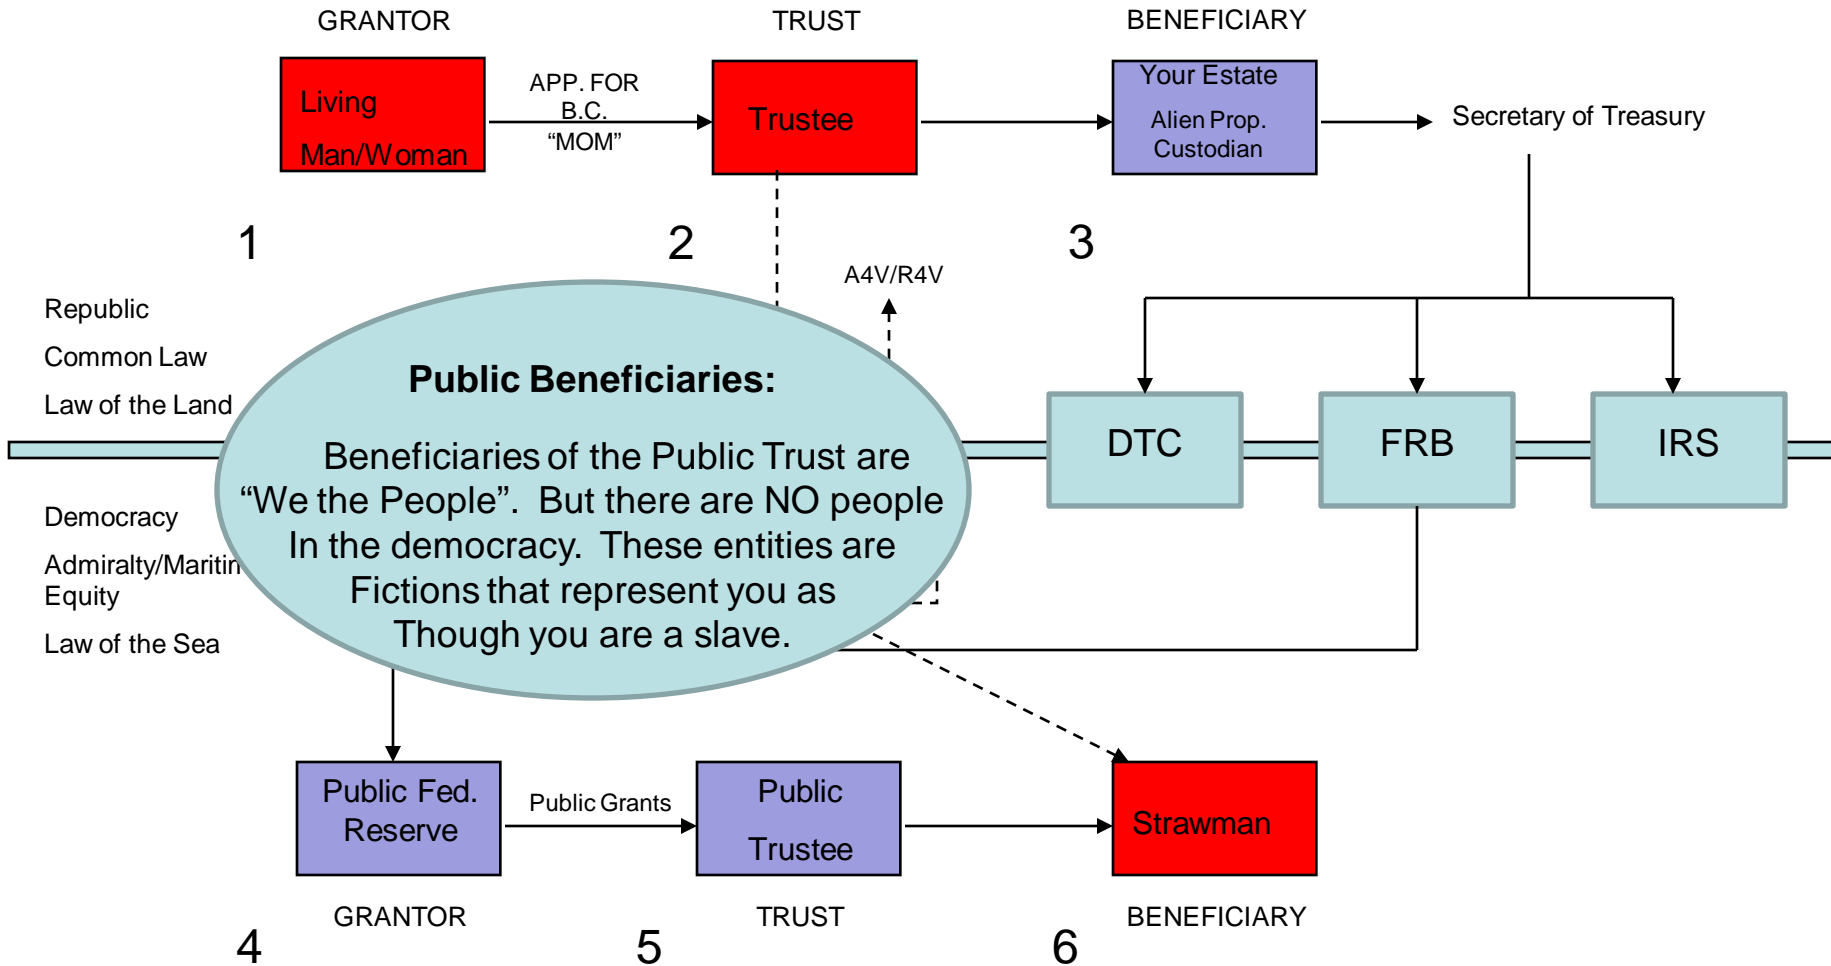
GRANTOR

TRUST

BENEFICIARY

Living Man/Woman

APP. FOR B.C. "MOM"

Trustee

Your Estate

Alien Prop. Custodian

Secretary of Treasury

1

2

3

A4V/R4V

Republic

Common Law

Law of the Land

Public Beneficiaries:

Beneficiaries of the Public Trust are "We the People". But there are NO people In the democracy. These entities are Fictions that represent you as Though you are a slave.

DTC

FRB

IRS

Democracy

Admiralty/Maritin

Equity

Law of the Sea

Public Fed. Reserve

Public Grants

Public Trustee

Strawman

GRANTOR

TRUST

BENEFICIARY

4

5

6